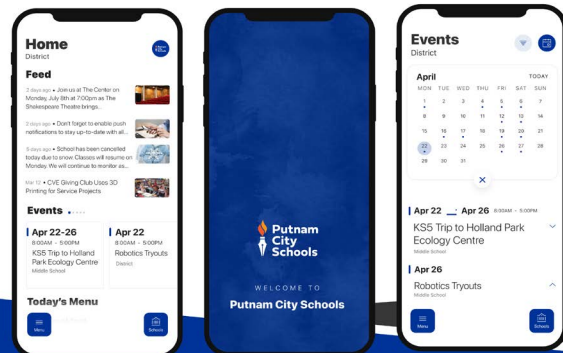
Home
District

Feed

2 days ago • Join us at The Center on Monday, July 8th at 7:00pm as The Shakespeare Theatre brings...

3 days ago • Don't forget to enable push notifications to stay up-to-date with all...

5 days ago • School has been cancelled today due to snow. Classes will resume on Monday. We will continue to monitor as...

Mar 12 • CVE Giving Club Uses 3D Printing for Service Projects

Events

Apr 22-26
8:00AM - 5:00PM
KS5 Trip to Holland Park Ecology Centre
Middle School

Apr 22
Robotics Tryouts
District

Today's Menu

Menu

Schools

Putnam City Schools

WELCOME TO
Putnam City Schools

Events
District

April
TODAY

| MON | TUE | WED | THU | FRI | SAT | SUN |
|---|---|---|---|---|---|---|
| 1 | 2 | 3 | 4 | 5 | 6 | 7 |
| 8 | 9 | 10 | 11 | 12 | 13 | 14 |
| 15 | 16 | 17 | 18 | 19 | 20 | 21 |
| 22 | 23 | 24 | 25 | 26 | 27 | 28 |
| 29 | 30 | 31 | | | | |

Apr 22 _ Apr 26 8:00AM - 5:00PM
KS5 Trip to Holland Park Ecology Centre
Middle School

Apr 26
Robotics Tryouts
Middle School

Menu

Schools